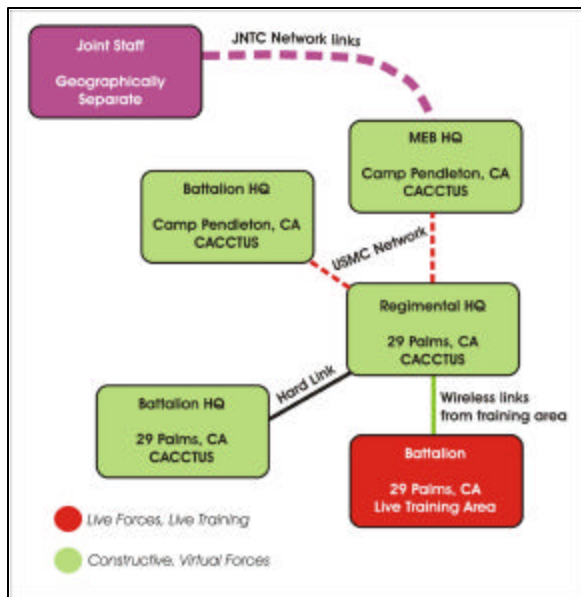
Joint Staff

Geographically Separate

JNTC Network links

MEB HQ

Camp Pendleton, CA
CACCTUS

Battalion HQ

Camp Pendleton, CA
CACCTUS

USMC Network

Regimental HQ

29 Palms, CA
CACCTUS

Hard Link

Wireless links from training area

Battalion HQ

29 Palms, CA
CACCTUS

Battalion

29 Palms, CA
Live Training Area

Live Forces, Live Training

Constructive, Virtual Forces